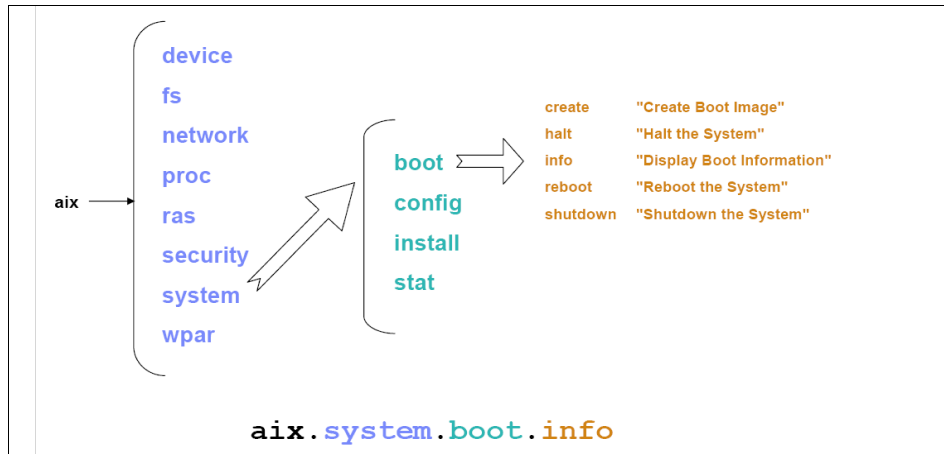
aix

device
fs
network
proc
ras
security
system
wpar

boot
config
install
stat

| | |
|---|---|
| create | "Create Boot Image" |
| halt | "Halt the System" |
| info | "Display Boot Information" |
| reboot | "Reboot the System" |
| shutdown | "Shutdown the System" |

aix.system.boot.info